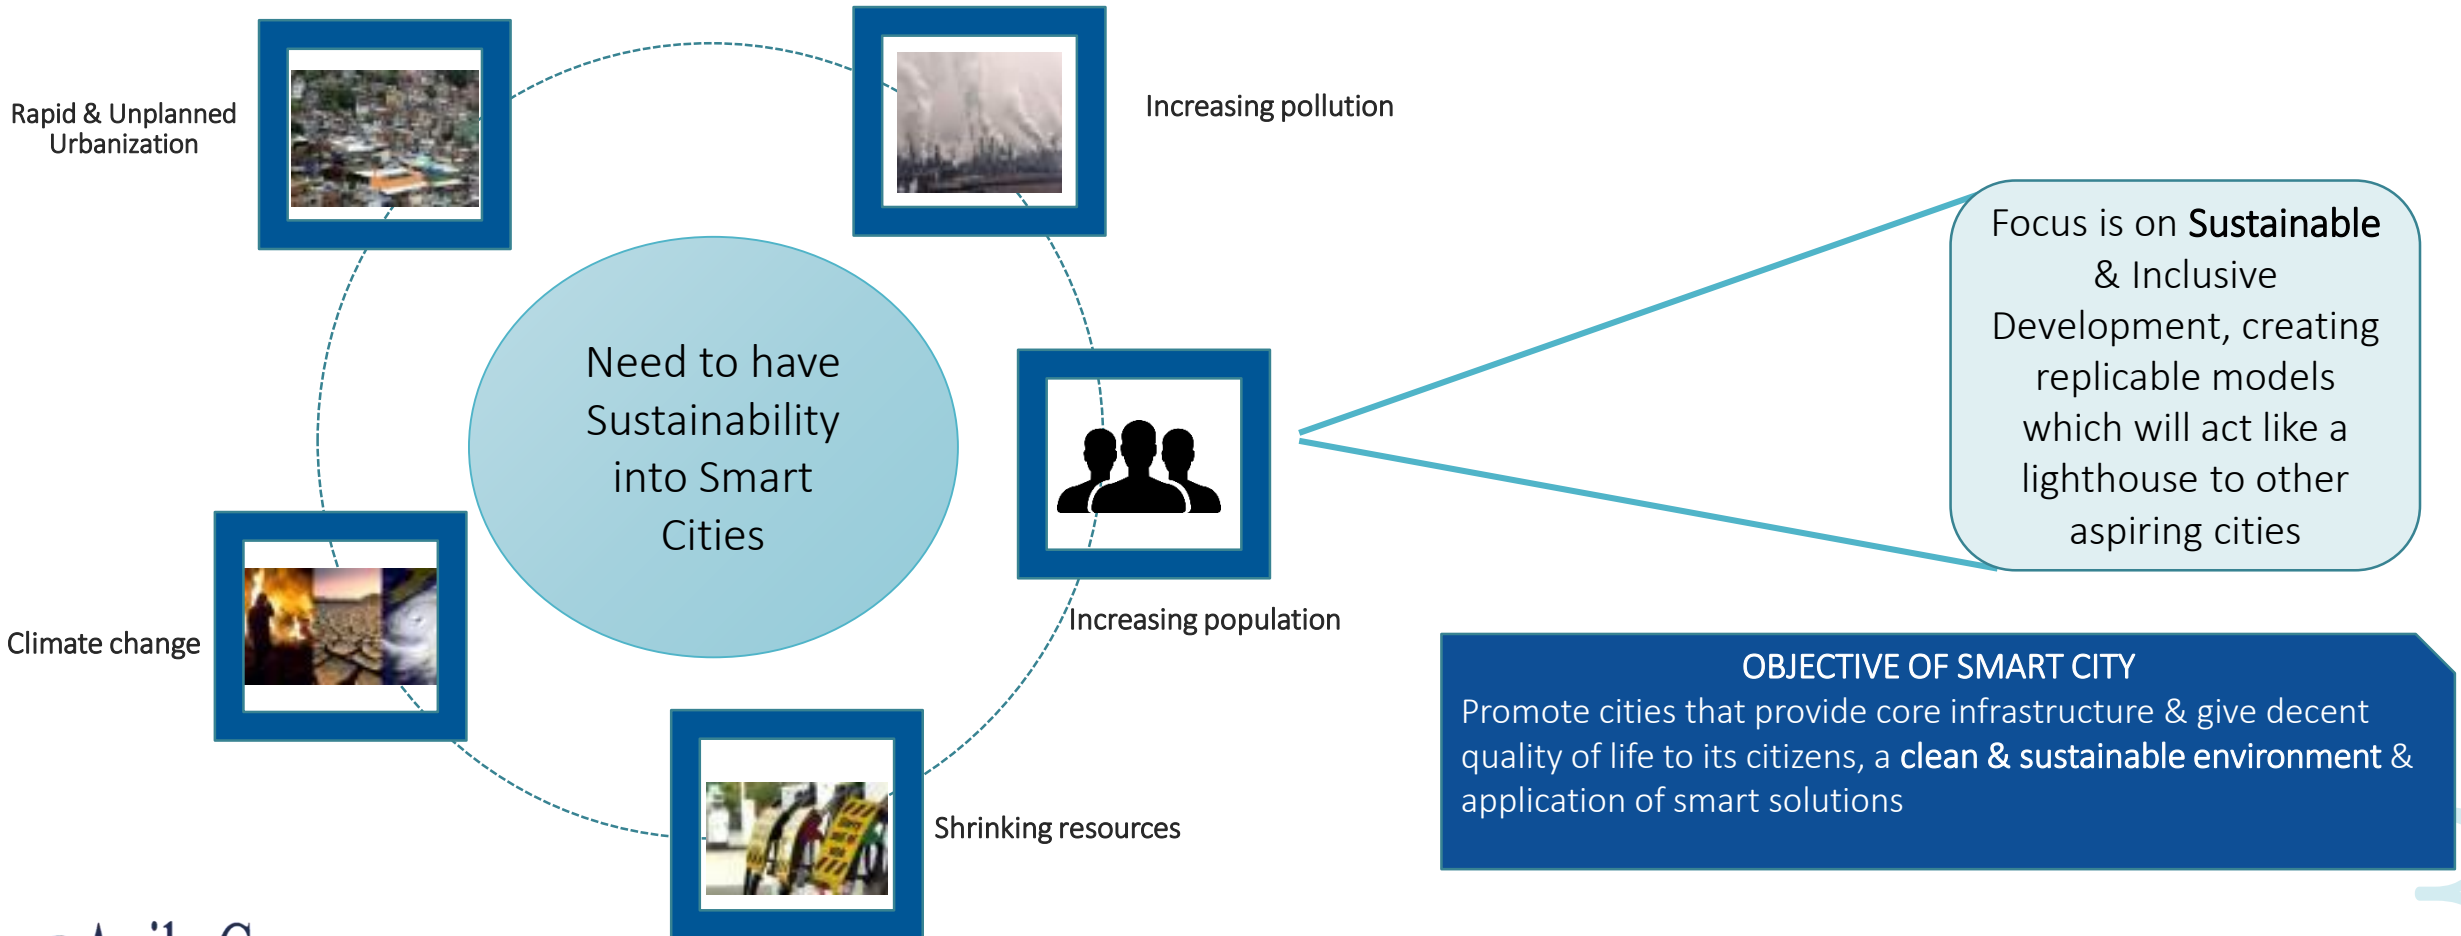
Rapid & Unplanned Urbanization

Increasing pollution

Need to have Sustainability into Smart Cities

Focus is on Sustainable & Inclusive Development, creating replicable models which will act like a lighthouse to other aspiring cities

Climate change

Increasing population

OBJECTIVE OF SMART CITY
Promote cities that provide core infrastructure & give decent quality of life to its citizens, a clean & sustainable environment & application of smart solutions

Shrinking resources

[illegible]